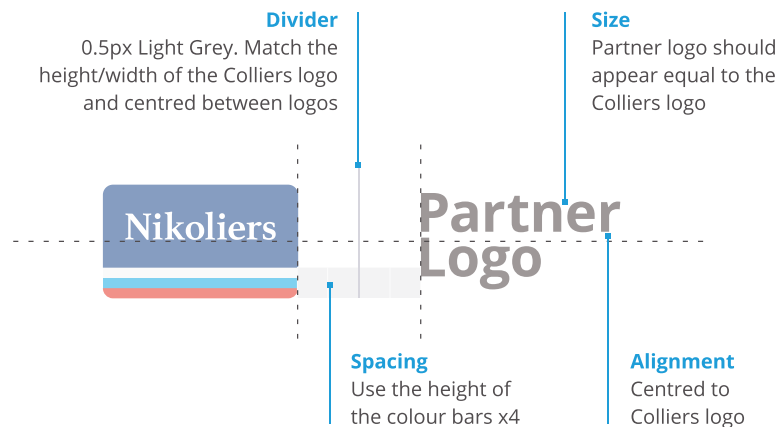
Divider
0.5px Light Grey. Match the height/width of the Colliers logo and centred between logos

Size
Partner logo should appear equal to the Colliers logo

Nikoliers

Partner Logo

Spacing
Use the height of the colour bars x4

Alignment
Centred to Colliers logo